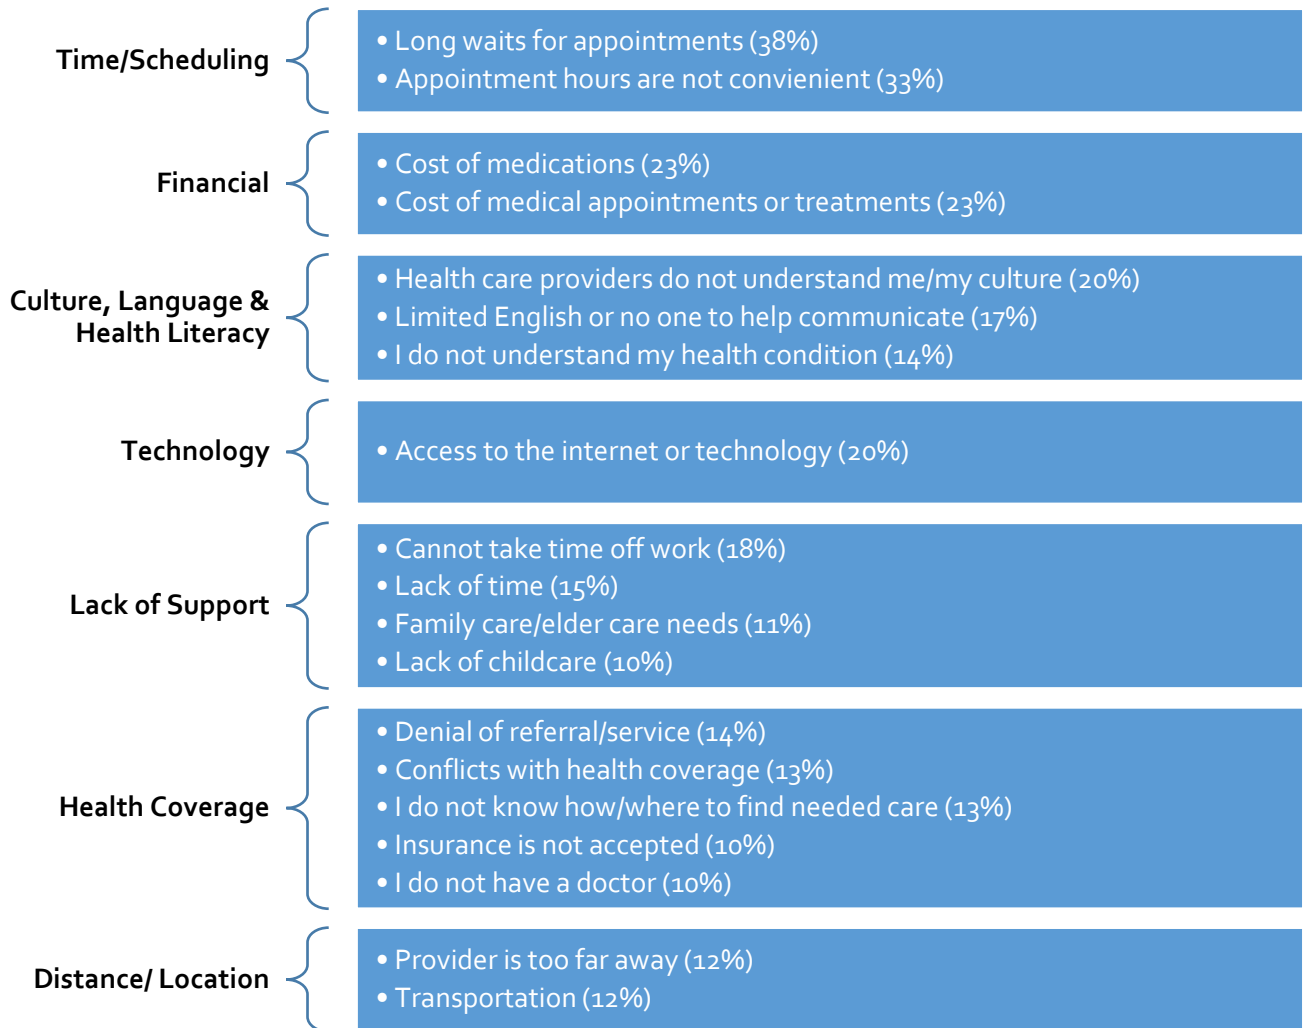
Time/Scheduling

- Long waits for appointments (38%)
- Appointment hours are not convienient (33%)

Financial

- Cost of medications (23%)
- Cost of medical appointments or treatments (23%)

Culture, Language & Health Literacy

- Health care providers do not understand me/my culture (20%)
- Limited English or no one to help communicate (17%)
- I do not understand my health condition (14%)

Technology

- Access to the internet or technology (20%)

Lack of Support

- Cannot take time off work (18%)
- Lack of time (15%)
- Family care/elder care needs (11%)
- Lack of childcare (10%)

Health Coverage

- Denial of referral/service (14%)
- Conflicts with health coverage (13%)
- I do not know how/where to find needed care (13%)
- Insurance is not accepted (10%)
- I do not have a doctor (10%)

Distance/ Location

- Provider is too far away (12%)
- Transportation (12%)